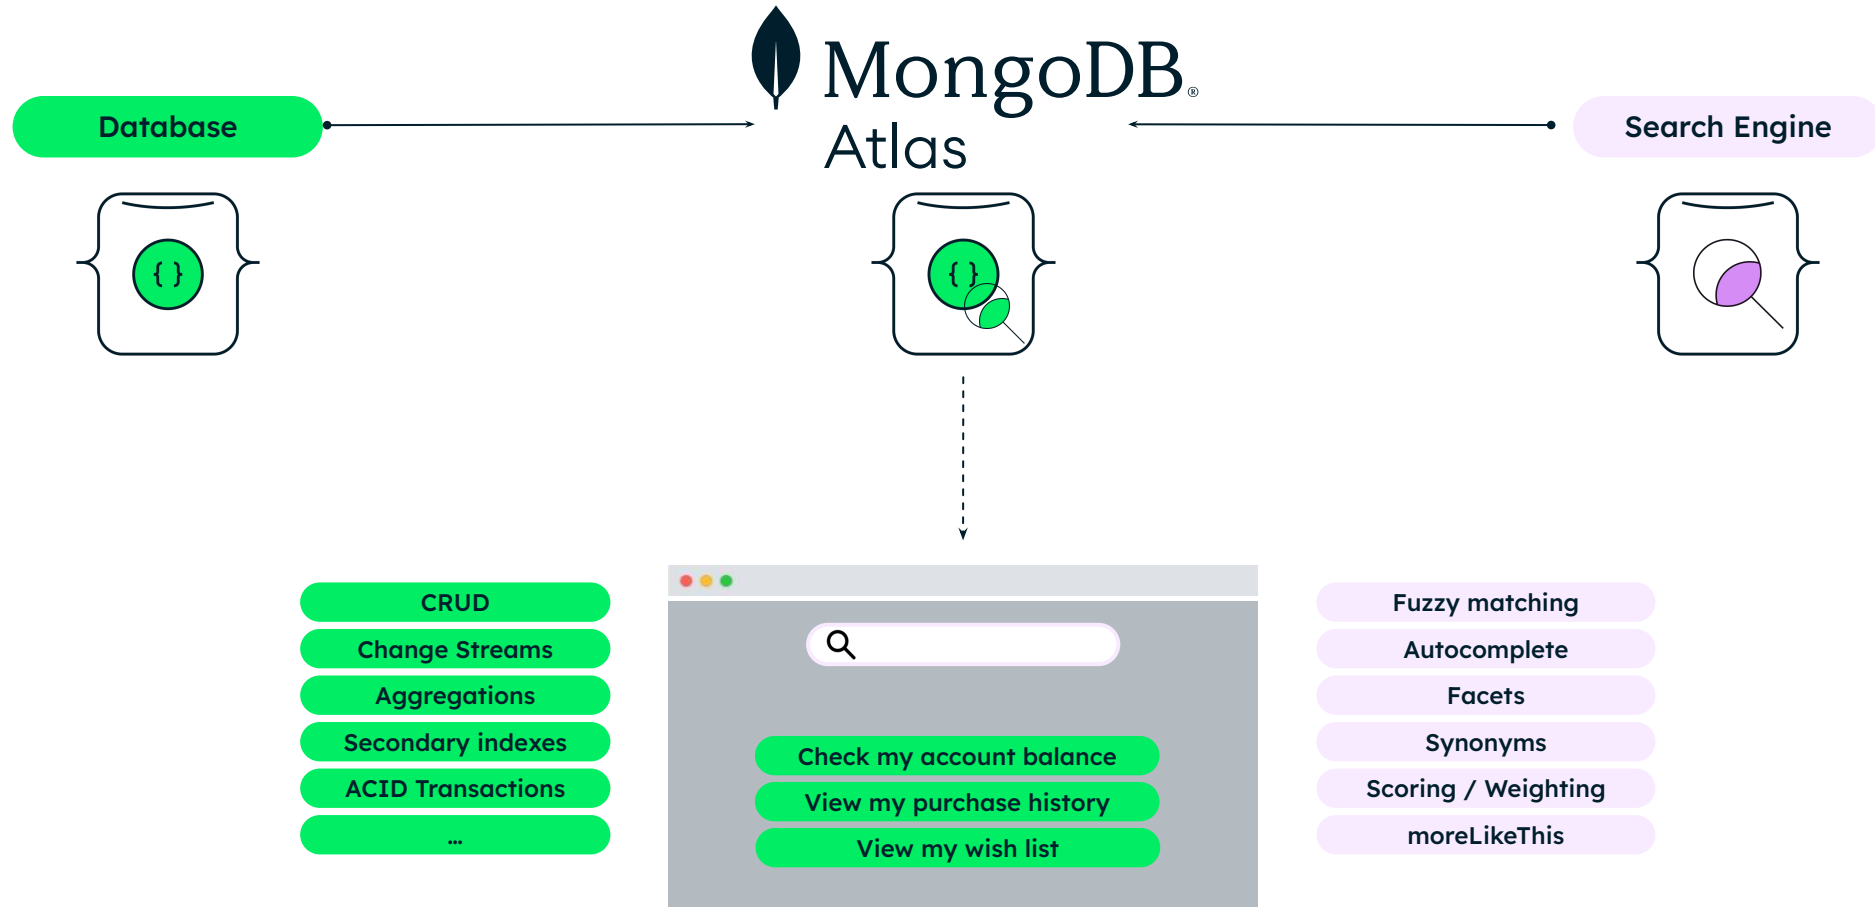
MongoDB® Atlas

Database

Search Engine

{ }

{ }

CRUD
Change Streams
Aggregations
Secondary indexes
ACID Transactions
...

Check my account balance
View my purchase history
View my wish list

Fuzzy matching
Autocomplete
Facets
Synonyms
Scoring / Weighting
moreLikeThis